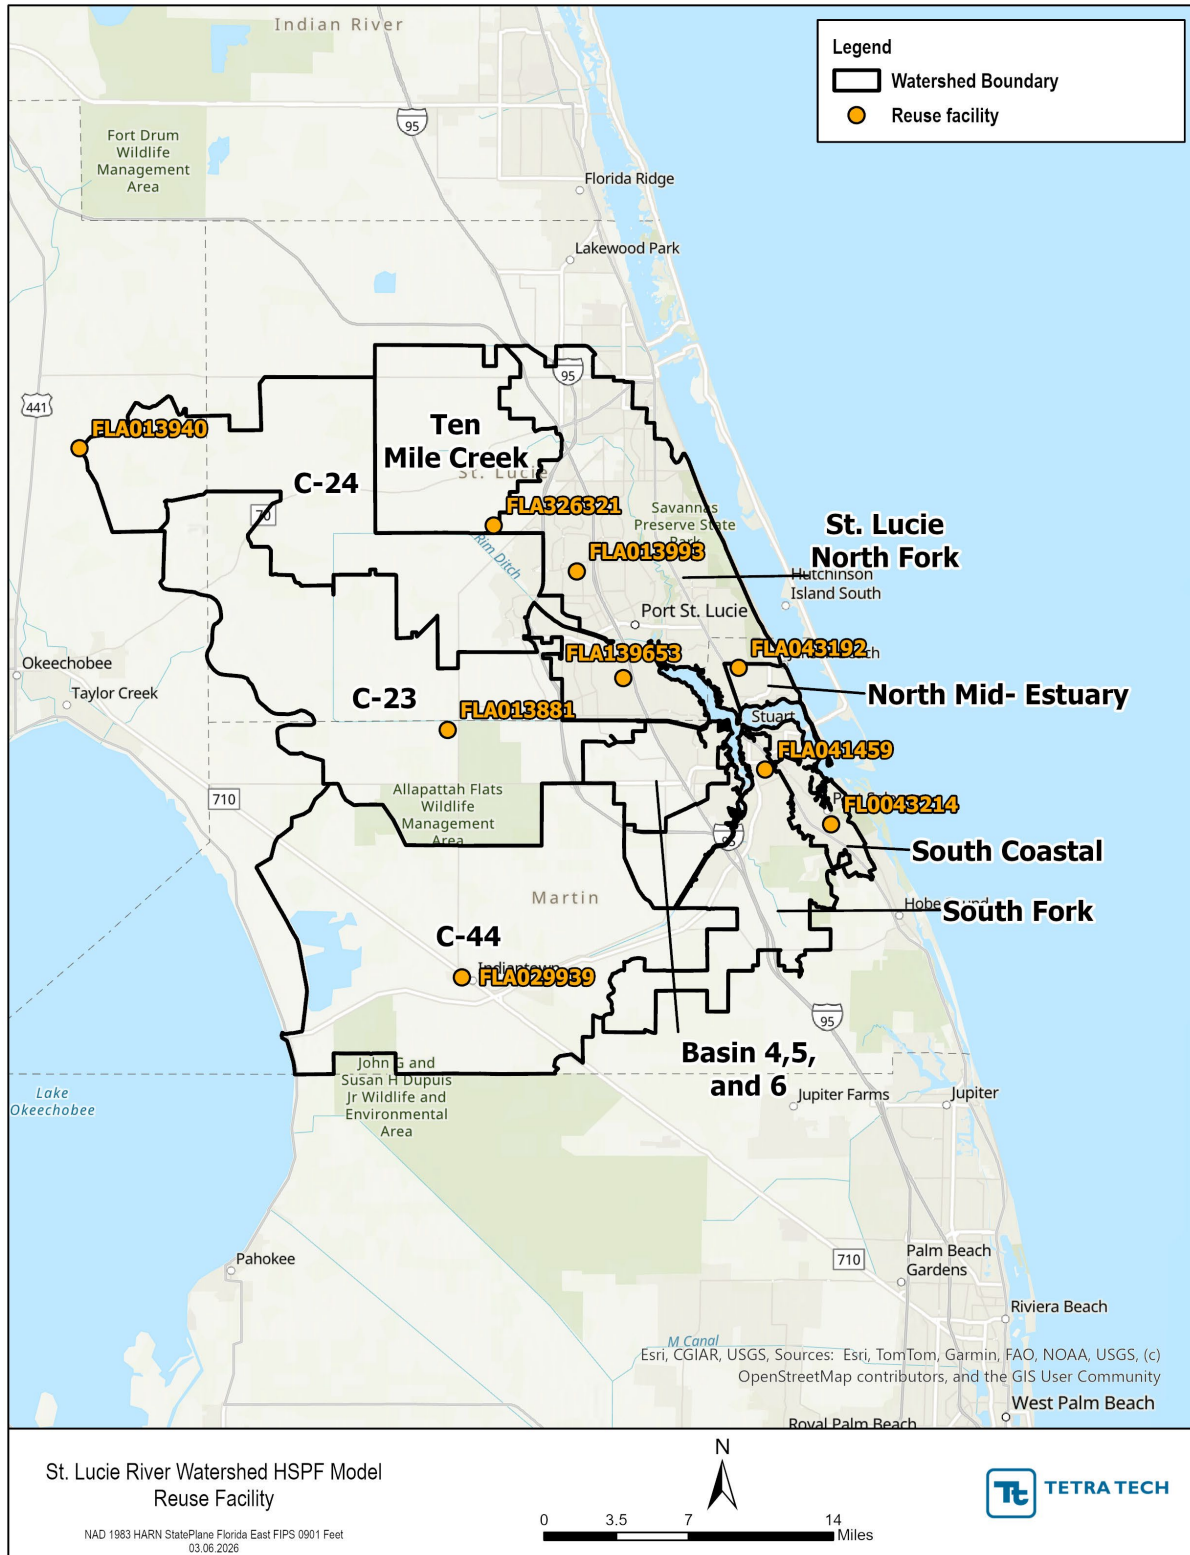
Indian River

Legend
Watershed Boundary
Reuse facility

Fort Drum Wildlife Management Area

95

Florida Ridge

Lakewood Park

95

441

FLA013940

Ten Mile Creek

St. Lucie

C-24

70

FLA326321

Savannas Preserve State Park

Rim Ditch

FLA013993

St. Lucie North Fork

Hutchinson Island South

Port St. Lucie

FLA139653

FLA043192

Okeechobee

Taylor Creek

C-23

North Mid- Estuary

FLA013881

Stuart

FLA041459

710

Allapattah Flats Wildlife Management Area

FL0043214

95

South Coastal

Martin

Hobe Sound

South Fork

C-44

Indiantown

FLA029939

95

Basin 4,5, and 6

John G and Susan H Dupuis Jr Wildlife and Environmental Area

Lake Okeechobee

Jupiter Farms

Jupiter

Pahokee

710

Palm Beach Gardens

Riviera Beach

M Canal

Esri, CGIAR, USGS, Sources: Esri, TomTom, Garmin, FAO, NOAA, USGS, (c) OpenStreetMap contributors, and the GIS User Community

West Palm Beach

Royal Palm Beach

St. Lucie River Watershed HSPF Model
Reuse Facility

NAD 1983 HARN StatePlane Florida East FIPS 0901 Feet
03.06.2026

N

0 3.5 7 14 Miles

TETRA TECH